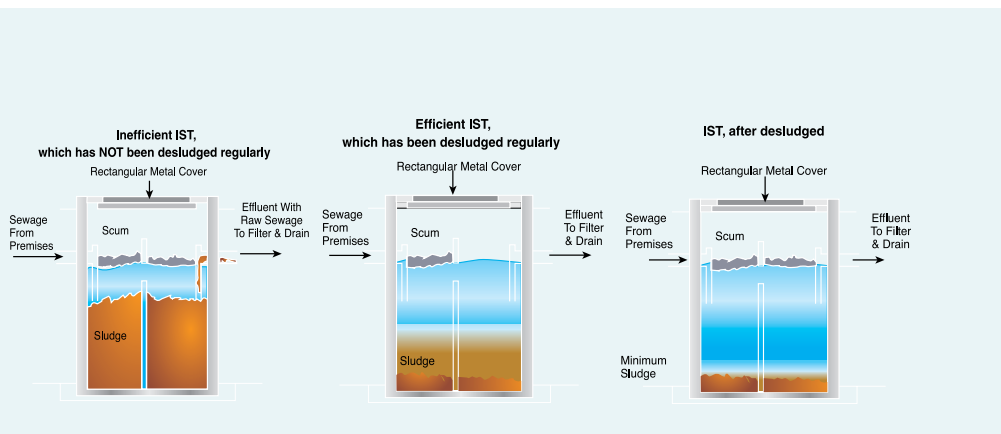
Inefficient IST, which has NOT been desludged regularly

Rectangular Metal Cover

Sewage From Premises

Scum

Effluent With Raw Sewage To Filter & Drain

Sludge

Efficient IST, which has been desludged regularly

Rectangular Metal Cover

Sewage From Premises

Scum

Effluent To Filter & Drain

Sludge

IST, after desludged

Rectangular Metal Cover

Sewage From Premises

Scum

Effluent To Filter & Drain

Minimum Sludge